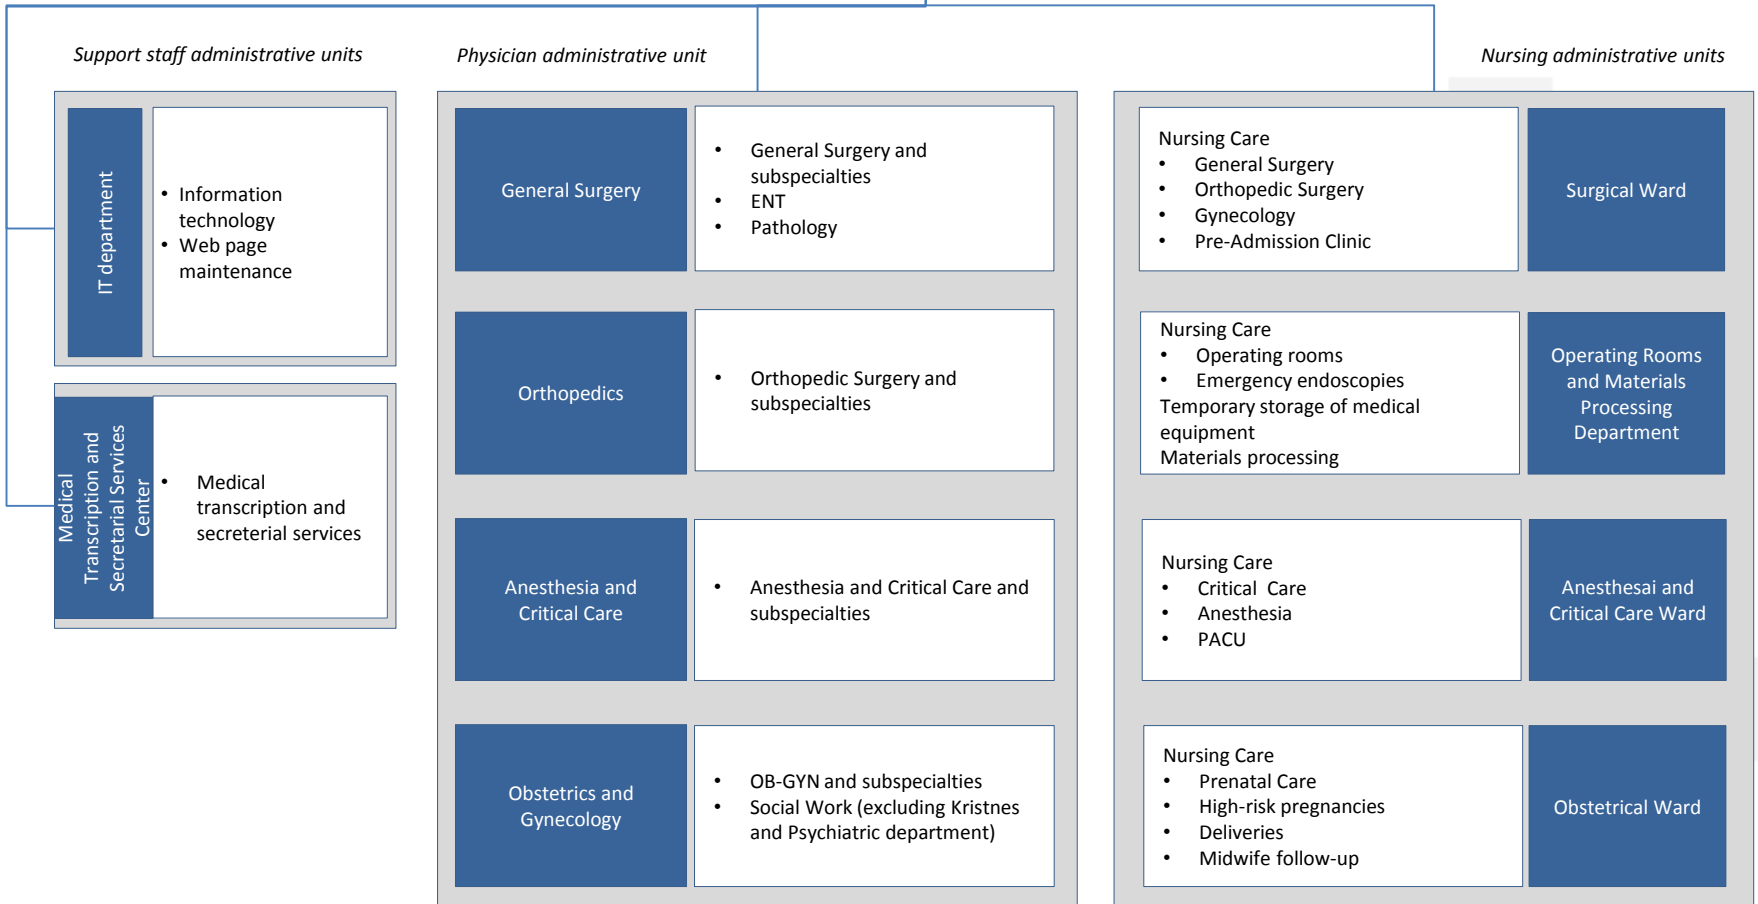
Support staff administrative units

IT department

- Information technology
- Web page maintenance

Medical Transcription and Secretarial Services Center

- Medical transcription and secreterial services

Physician administrative unit

General Surgery

- General Surgery and subspecialties
- ENT
- Pathology

Orthopedics

- Orthopedic Surgery and subspecialties

Anesthesia and Critical Care

- Anesthesia and Critical Care and subspecialties

Obstetrics and Gynecology

- OB-GYN and subspecialties
- Social Work (excluding Kristnes and Psychiatric department)

Nursing administrative units

Nursing Care
- General Surgery
- Orthopedic Surgery
- Gynecology
- Pre-Admission Clinic

Surgical Ward

Nursing Care
- Operating rooms
- Emergency endoscopies
Temporary storage of medical equipment
Materials processing

Operating Rooms and Materials Processing Department

Nursing Care
- Critical Care
- Anesthesia
- PACU

Anesthesai and Critical Care Ward

Nursing Care
- Prenatal Care
- High-risk pregnancies
- Deliveries
- Midwife follow-up

Obstetrical Ward